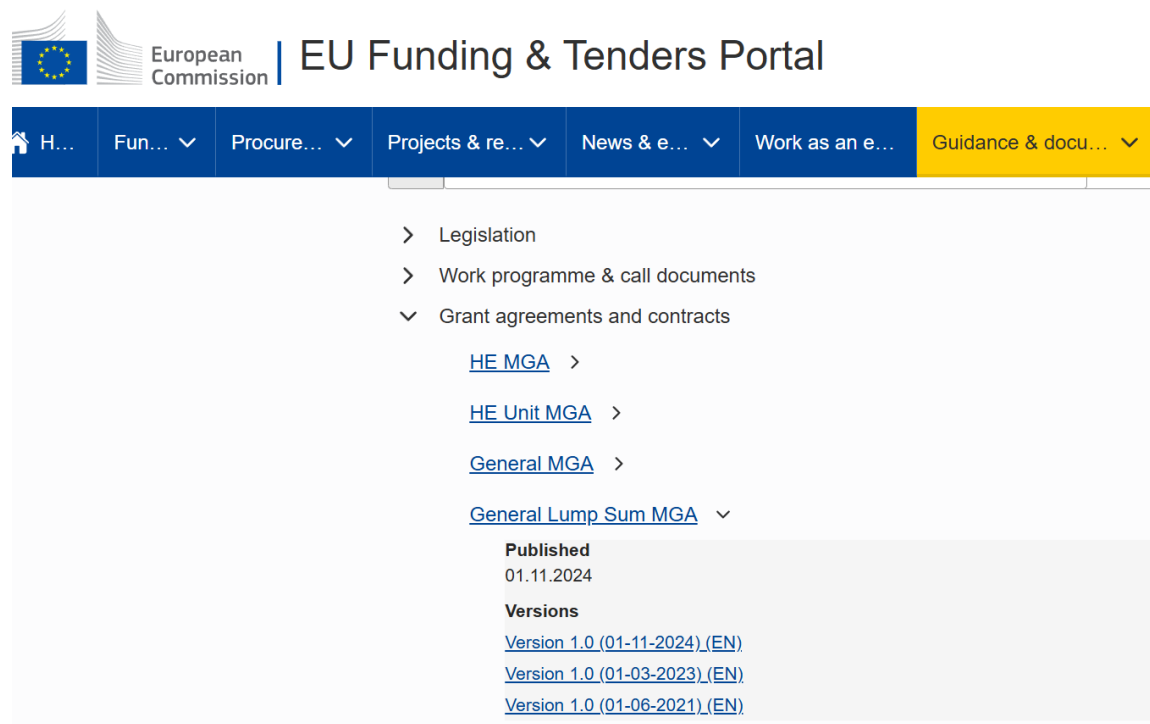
European Commission | EU Funding & Tenders Portal

H… Fun… Procure… Projects & re… News & e… Work as an e… Guidance & docu…

Legislation
Work programme & call documents
Grant agreements and contracts

HE MGA
HE Unit MGA
General MGA
General Lump Sum MGA

Published
01.11.2024

Versions
Version 1.0 (01-11-2024) (EN)
Version 1.0 (01-03-2023) (EN)
Version 1.0 (01-06-2021) (EN)